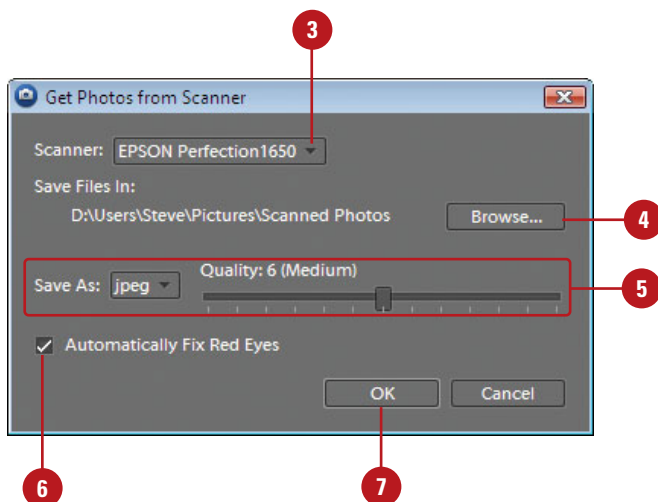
3

Get Photos from Scanner

Scanner: EPSON Perfection1650

Save Files In:

D:\Users\Steve\Pictures\Scanned Photos

Browse...

4

Save As: jpeg

Quality: 6 (Medium)

5

Automatically Fix Red Eyes

OK

Cancel

6

7